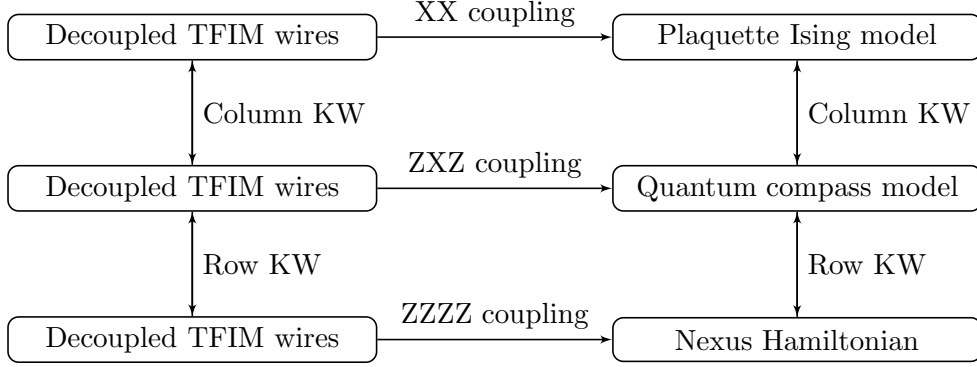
Decoupled TFIM wires

XX coupling

Plaquette Ising model

Column KW

Column KW

Decoupled TFIM wires

ZXZ coupling

Quantum compass model

Row KW

Row KW

Decoupled TFIM wires

ZZZZ coupling

Nexus Hamiltonian